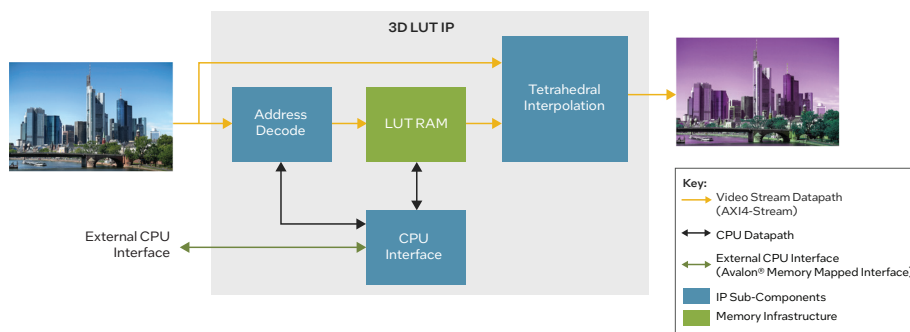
3D LUT IP

Address Decode

LUT RAM

Tetrahedral Interpolation

CPU Interface

External CPU Interface

Key:

Video Stream Datapath (AXI4-Stream)

CPU Datapath

External CPU Interface (Avalon® Memory Mapped Interface)

IP Sub-Components

Memory Infrastructure